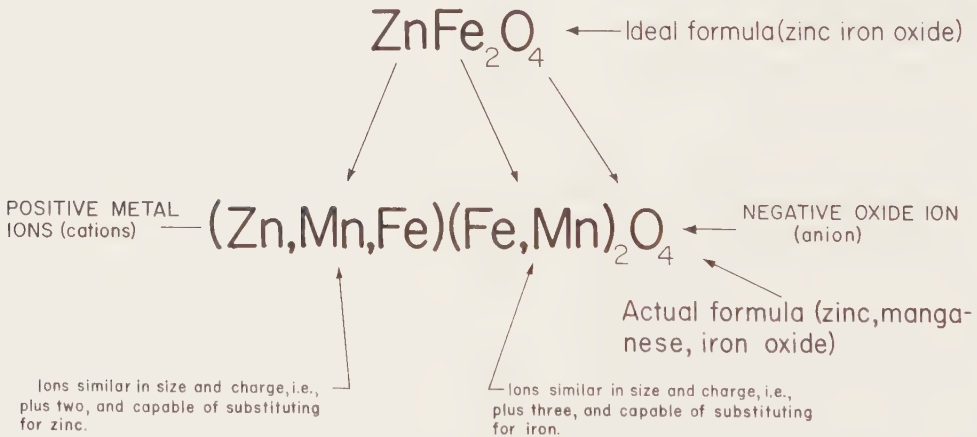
$ZnFe_2O_4$ Ideal formula(zinc iron oxide)

POSITIVE METAL IONS (cations) $(Zn,Mn,Fe)(Fe,Mn)_2O_4$ NEGATIVE OXIDE ION (anion)

Actual formula (zinc,manganese, iron oxide)

Ions similar in size and charge, i.e., plus two, and capable of substituting for zinc.

Ions similar in size and charge, i.e., plus three, and capable of substituting for iron.